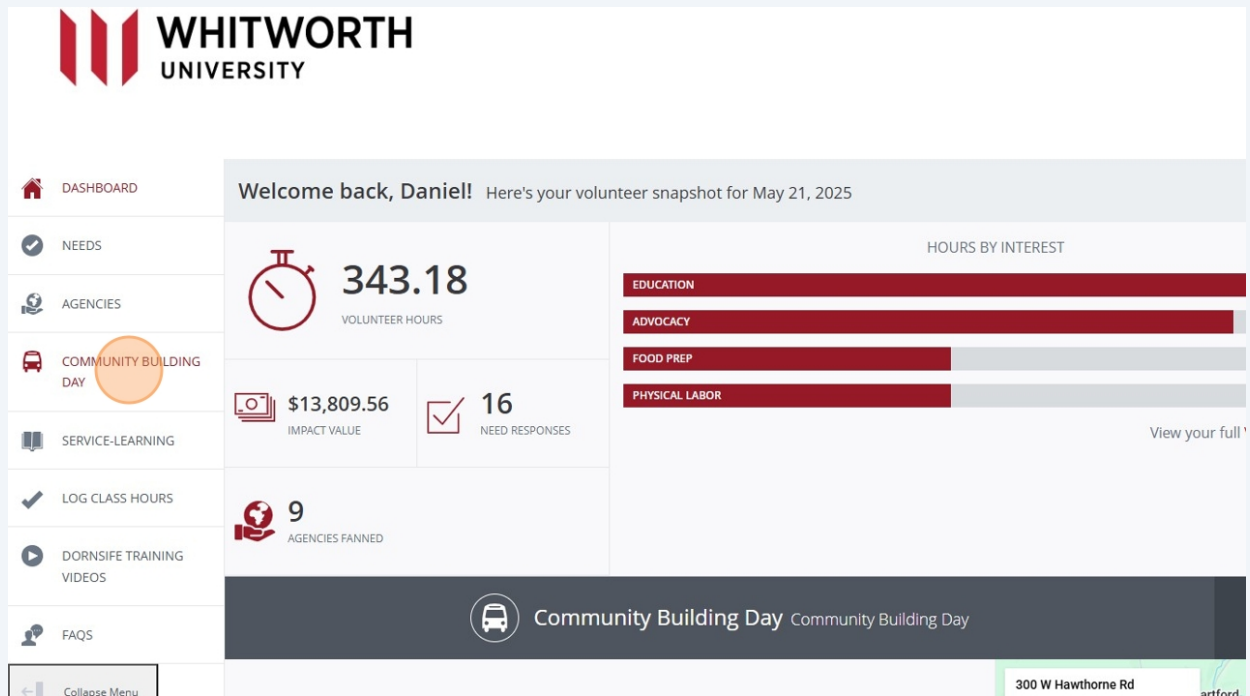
WHITWORTH
UNIVERSITY

DASHBOARD

NEEDS

AGENCIES

COMMUNITY BUILDING DAY

SERVICE-LEARNING

LOG CLASS HOURS

DORNSIFE TRAINING VIDEOS

FAQS

Collapse Menu

Welcome back, Daniel! Here's your volunteer snapshot for May 21, 2025

343.18
VOLUNTEER HOURS

$13,809.56
IMPACT VALUE

16
NEED RESPONSES

9
AGENCIES FANNED

HOURS BY INTEREST

EDUCATION

ADVOCACY

FOOD PREP

PHYSICAL LABOR

View your full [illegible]

Community Building Day Community Building Day

300 W Hawthorne Rd

artford